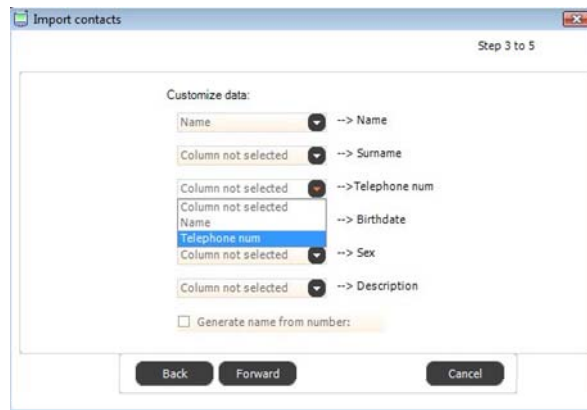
Import contacts

Step 3 to 5

Customize data:

Name --> Name

Column not selected --> Surname

Column not selected -->Telephone num

Column not selected
Name
Telephone num

--> Birthdate

Column not selected --> Sex

Column not selected --> Description

Generate name from number:

Back Forward Cancel